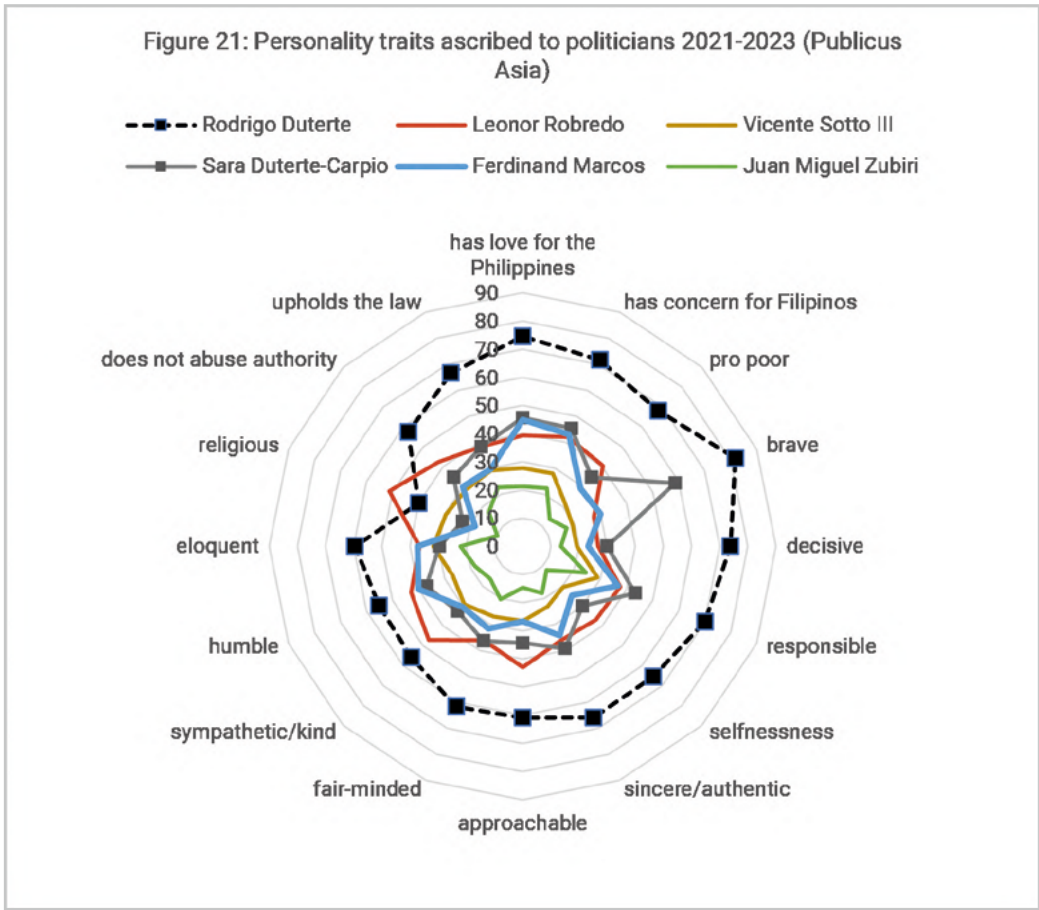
Figure 21: Personality traits ascribed to politicians 2021-2023 (Publicus Asia)

Rodrigo Duterte
Leonor Robredo
Vicente Sotto III
Sara Duterte-Carpio
Ferdinand Marcos
Juan Miguel Zubiri

has love for the Philippines
has concern for Filipinos
pro poor
brave
decisive
responsible
selfnessness
sincere/authentic
approachable
fair-minded
sympathetic/kind
humble
eloquent
religious
does not abuse authority
upholds the law

90
80
70
60
50
40
30
20
10
0